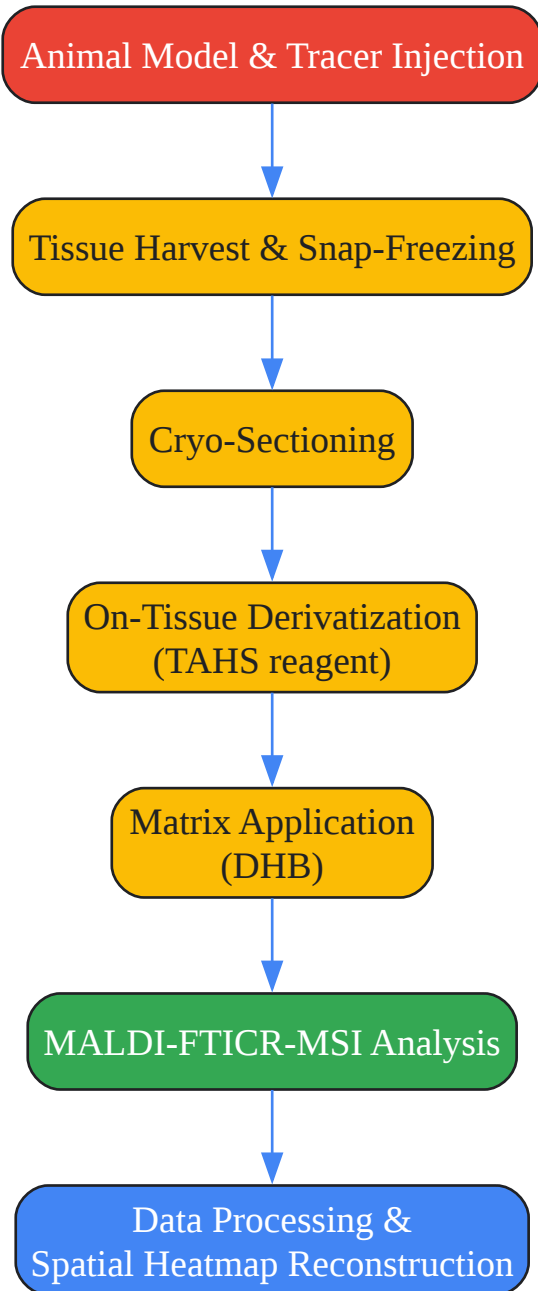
Animal Model & Tracer Injection

Tissue Harvest & Snap-Freezing

Cryo-Sectioning

On-Tissue Derivatization
(TAHS reagent)

Matrix Application
(DHB)

MALDI-FTICR-MSI Analysis

Data Processing &
Spatial Heatmap Reconstruction